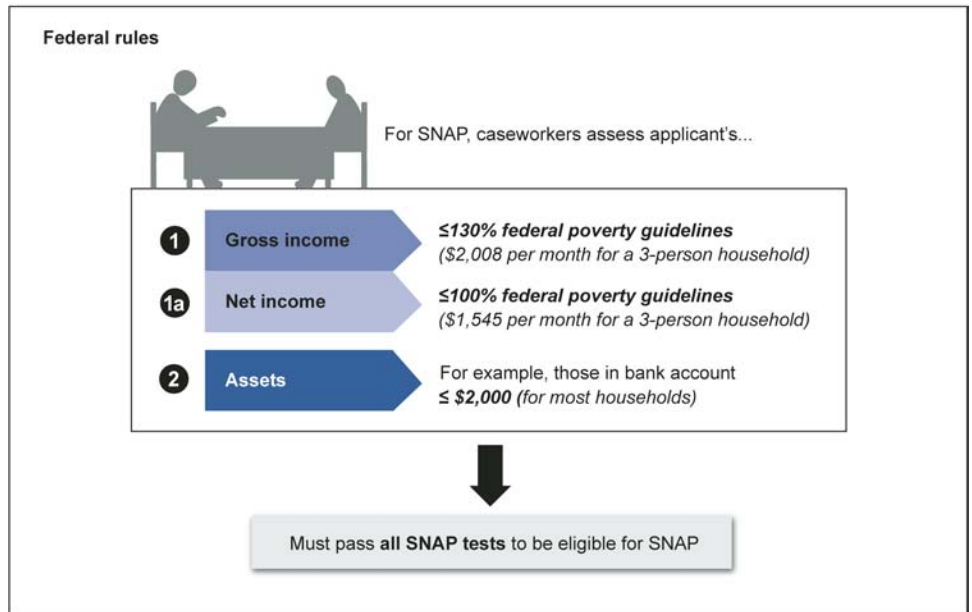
Federal rules

For SNAP, caseworkers assess applicant's...

1 Gross income ≤130% federal poverty guidelines ($2,008 per month for a 3-person household)

1a Net income ≤100% federal poverty guidelines ($1,545 per month for a 3-person household)

2 Assets For example, those in bank account ≤ $2,000 (for most households)

Must pass all SNAP tests to be eligible for SNAP